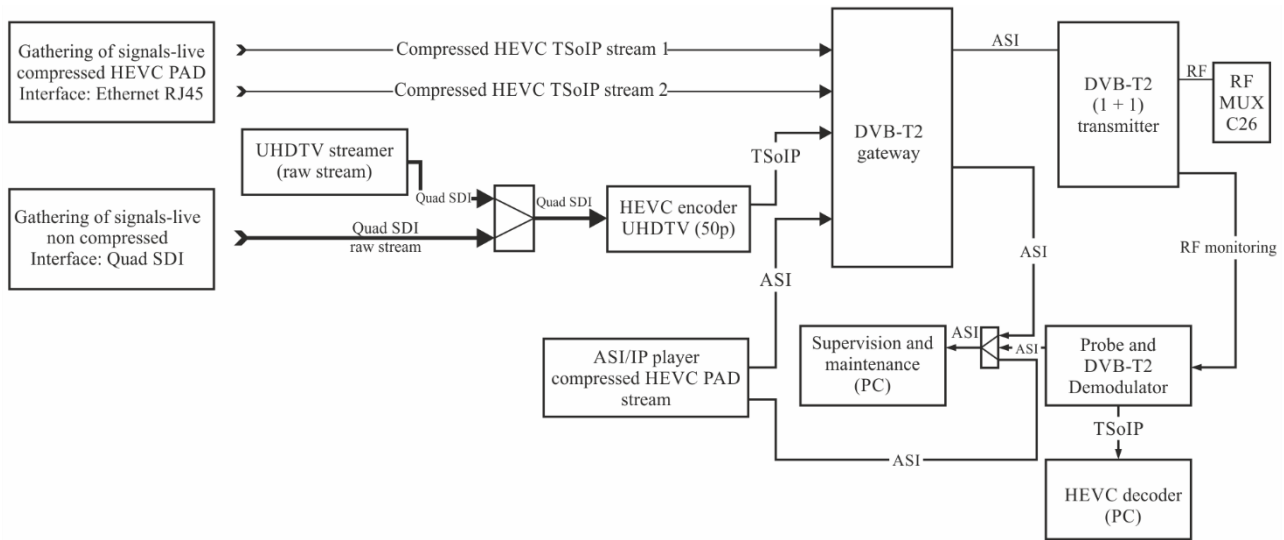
Gathering of signals-live compressed HEVC PAD Interface: Ethernet RJ45

Compressed HEVC TSoIP stream 1

Compressed HEVC TSoIP stream 2

DVB-T2 gateway

ASI

DVB-T2 (1 + 1) transmitter

RF

RF MUX C26

UHDTV streamer (raw stream)

Quad SDI

Quad SDI

TSoIP

HEVC encoder UHDTV (50p)

Gathering of signals-live non compressed Interface: Quad SDI

Quad SDI raw stream

ASI

ASI

RF monitoring

Supervision and maintenance (PC)

ASI

ASI

ASI/IP player compressed HEVC PAD stream

Probe and DVB-T2 Demodulator

TSoIP

ASI

HEVC decoder (PC)